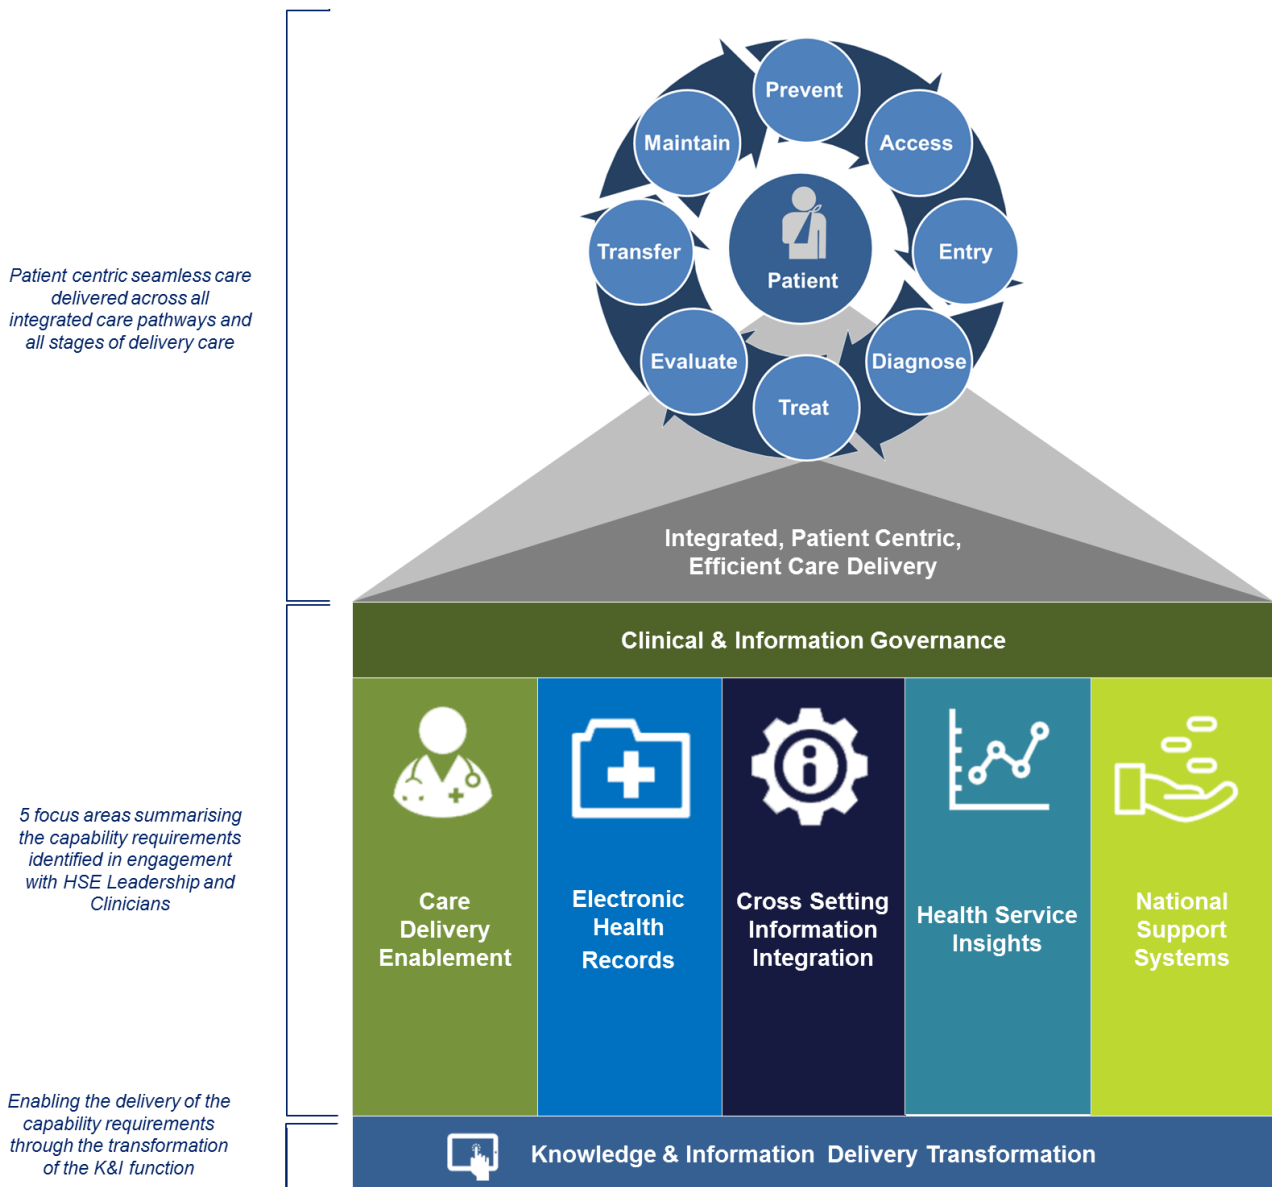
Patient centric seamless care delivered across all integrated care pathways and all stages of delivery care

Prevent

Access

Entry

Diagnose

Treat

Evaluate

Transfer

Maintain

Patient

Integrated, Patient Centric, Efficient Care Delivery

5 focus areas summarising the capability requirements identified in engagement with HSE Leadership and Clinicians

Clinical & Information Governance

Care Delivery Enablement

Electronic Health Records

Cross Setting Information Integration

Health Service Insights

National Support Systems

Enabling the delivery of the capability requirements through the transformation of the K&I function

Knowledge & Information Delivery Transformation